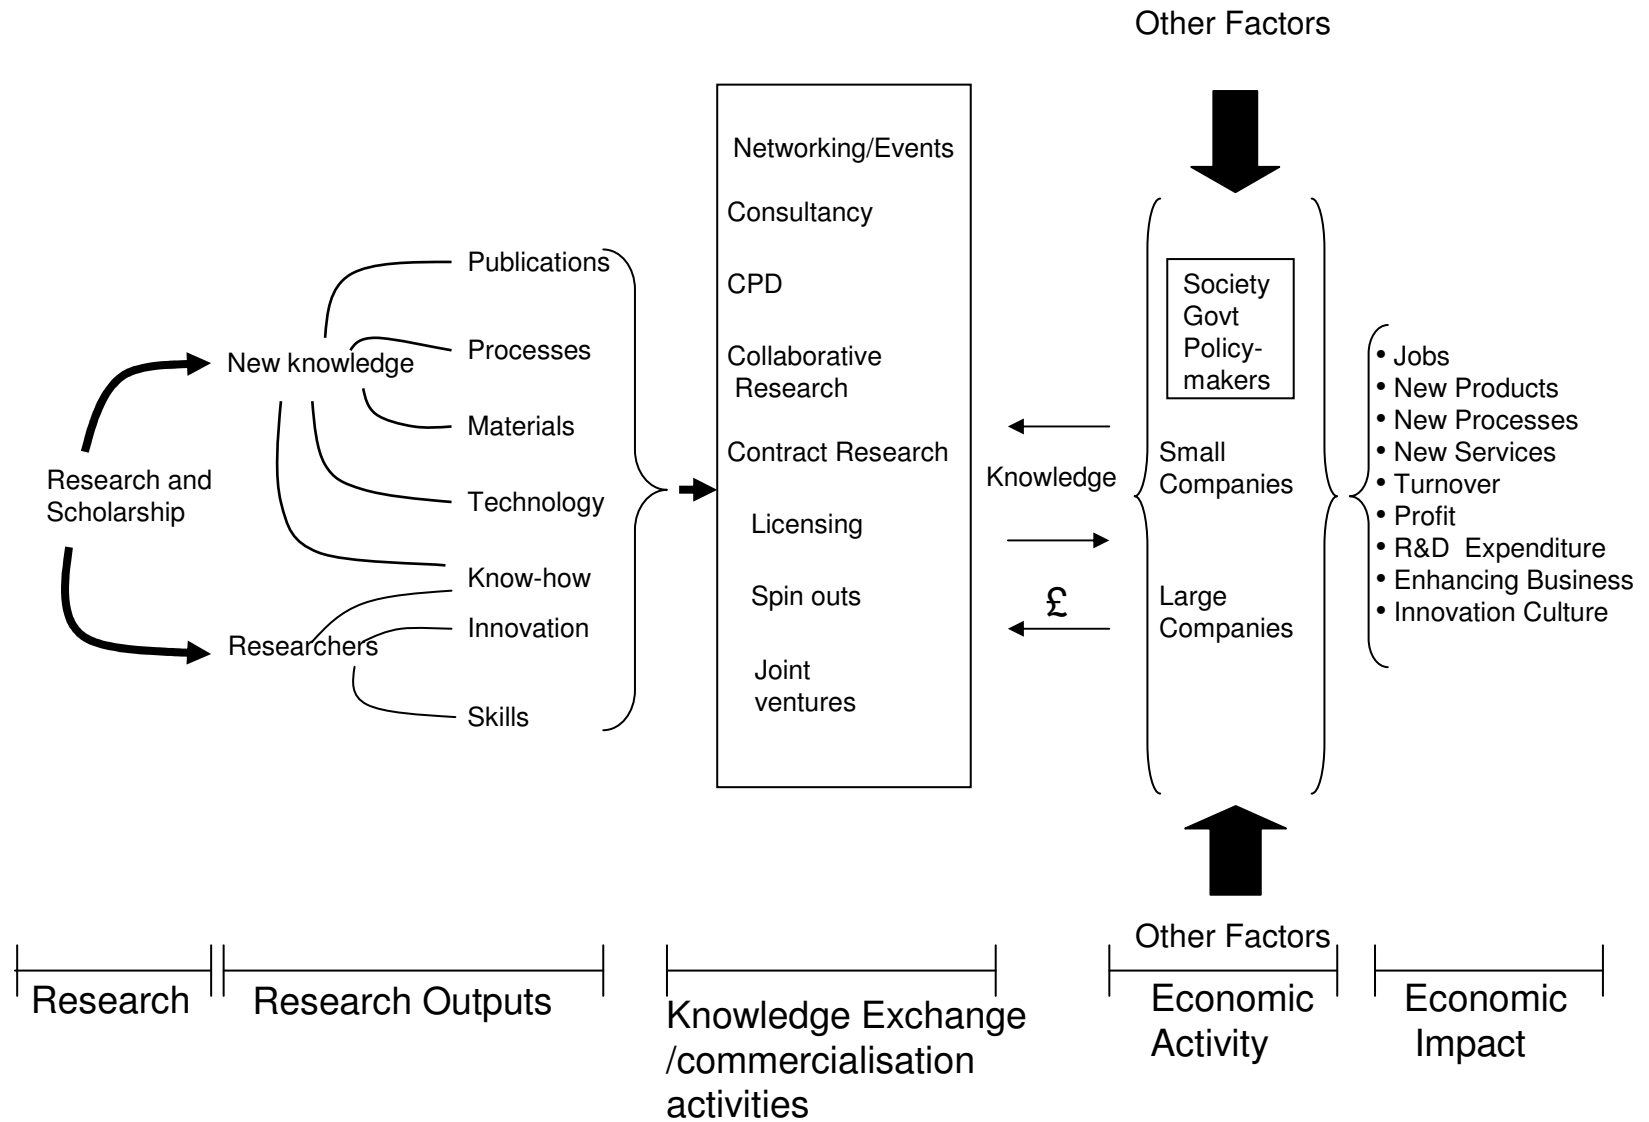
Other Factors

Research and Scholarship

New knowledge

Researchers

Publications

Processes

Materials

Technology

Know-how

Innovation

Skills

Networking/Events

Consultancy

CPD

Collaborative Research

Contract Research

Licensing

Spin outs

Joint ventures

Knowledge

£

Society
Govt
Policy-makers

Small Companies

Large Companies

• Jobs
• New Products
• New Processes
• New Services
• Turnover
• Profit
• R&D Expenditure
• Enhancing Business
• Innovation Culture

Other Factors

Research

Research Outputs

Knowledge Exchange /commercialisation activities

Economic Activity

Economic Impact